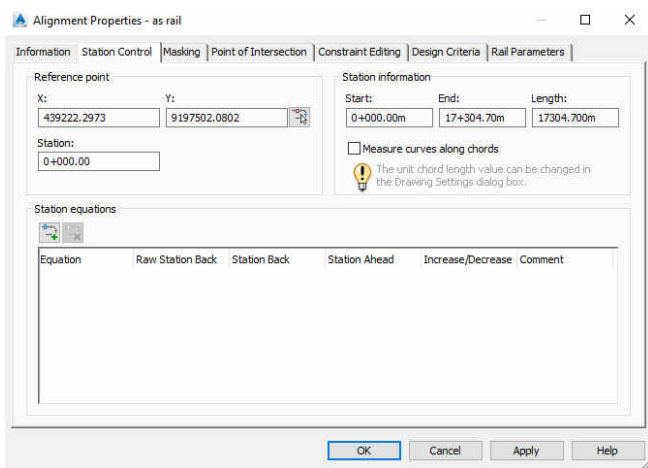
Alignment Properties - as rail

Information | Station Control | Masking | Point of Intersection | Constraint Editing | Design Criteria | Rail Parameters

Reference point

X:
439222.2973

Y:
9197502.0802

Station:
0+000.00

Station information

Start:
0+000.00m

End:
17+304.70m

Length:
17304.700m

Measure curves along chords

The unit chord length value can be changed in the Drawing Settings dialog box.

Station equations

| Equation | Raw Station Back | Station Back | Station Ahead | Increase/Decrease | Comment |
|---|---|---|---|---|---|

OK | Cancel | Apply | Help